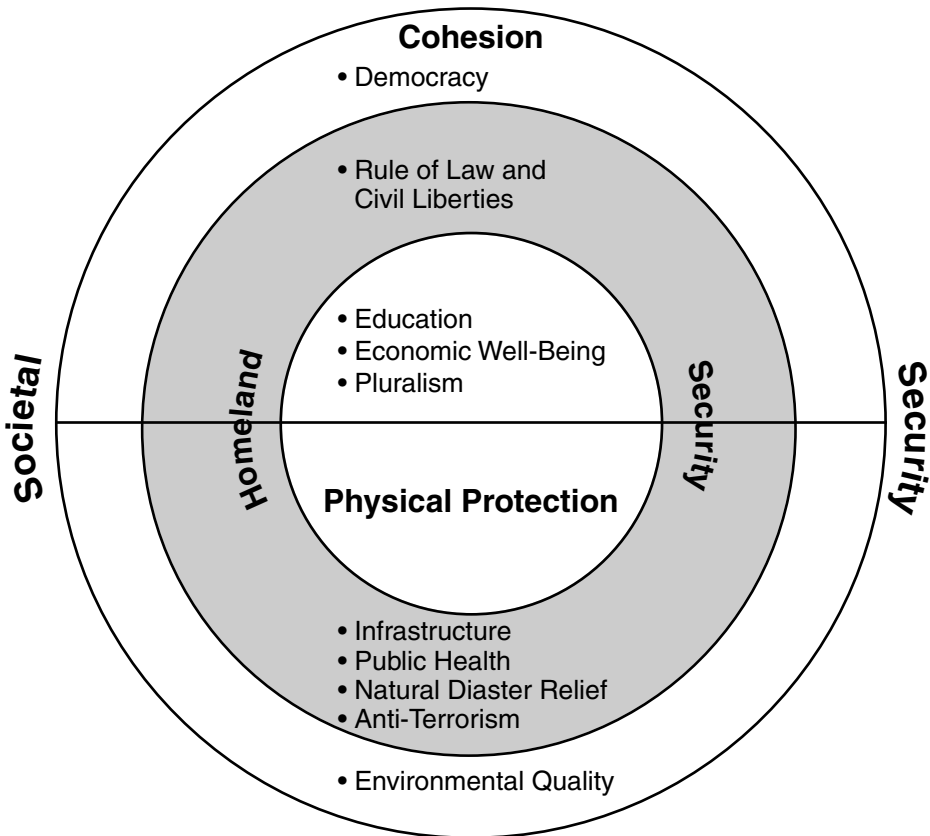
Cohesion

• Democracy

• Rule of Law and Civil Liberties

• Education
• Economic Well-Being
• Pluralism

Societal

Homeland

Security

Security

Physical Protection

• Infrastructure
• Public Health
• Natural Diaster Relief
• Anti-Terrorism

• Environmental Quality